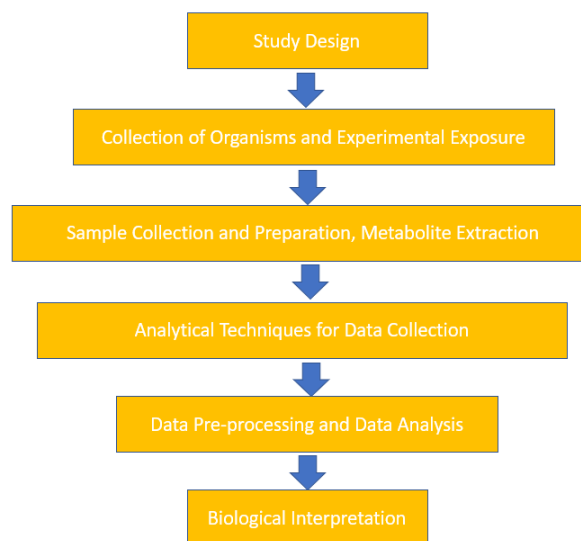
Study Design

Collection of Organisms and Experimental Exposure

Sample Collection and Preparation, Metabolite Extraction

Analytical Techniques for Data Collection

Data Pre-processing and Data Analysis

Biological Interpretation